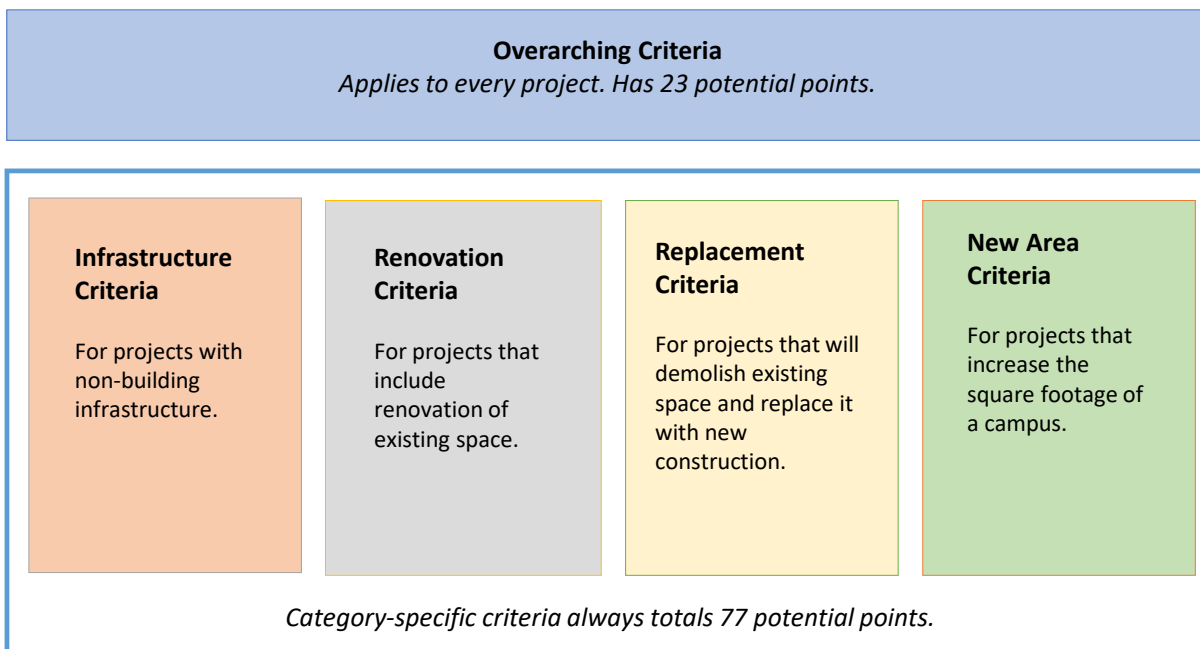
**Overarching Criteria**
*Applies to every project. Has 23 potential points.*

**Infrastructure Criteria**

For projects with non-building infrastructure.

**Renovation Criteria**

For projects that include renovation of existing space.

**Replacement Criteria**

For projects that will demolish existing space and replace it with new construction.

**New Area Criteria**

For projects that increase the square footage of a campus.

*Category-specific criteria always totals 77 potential points.*